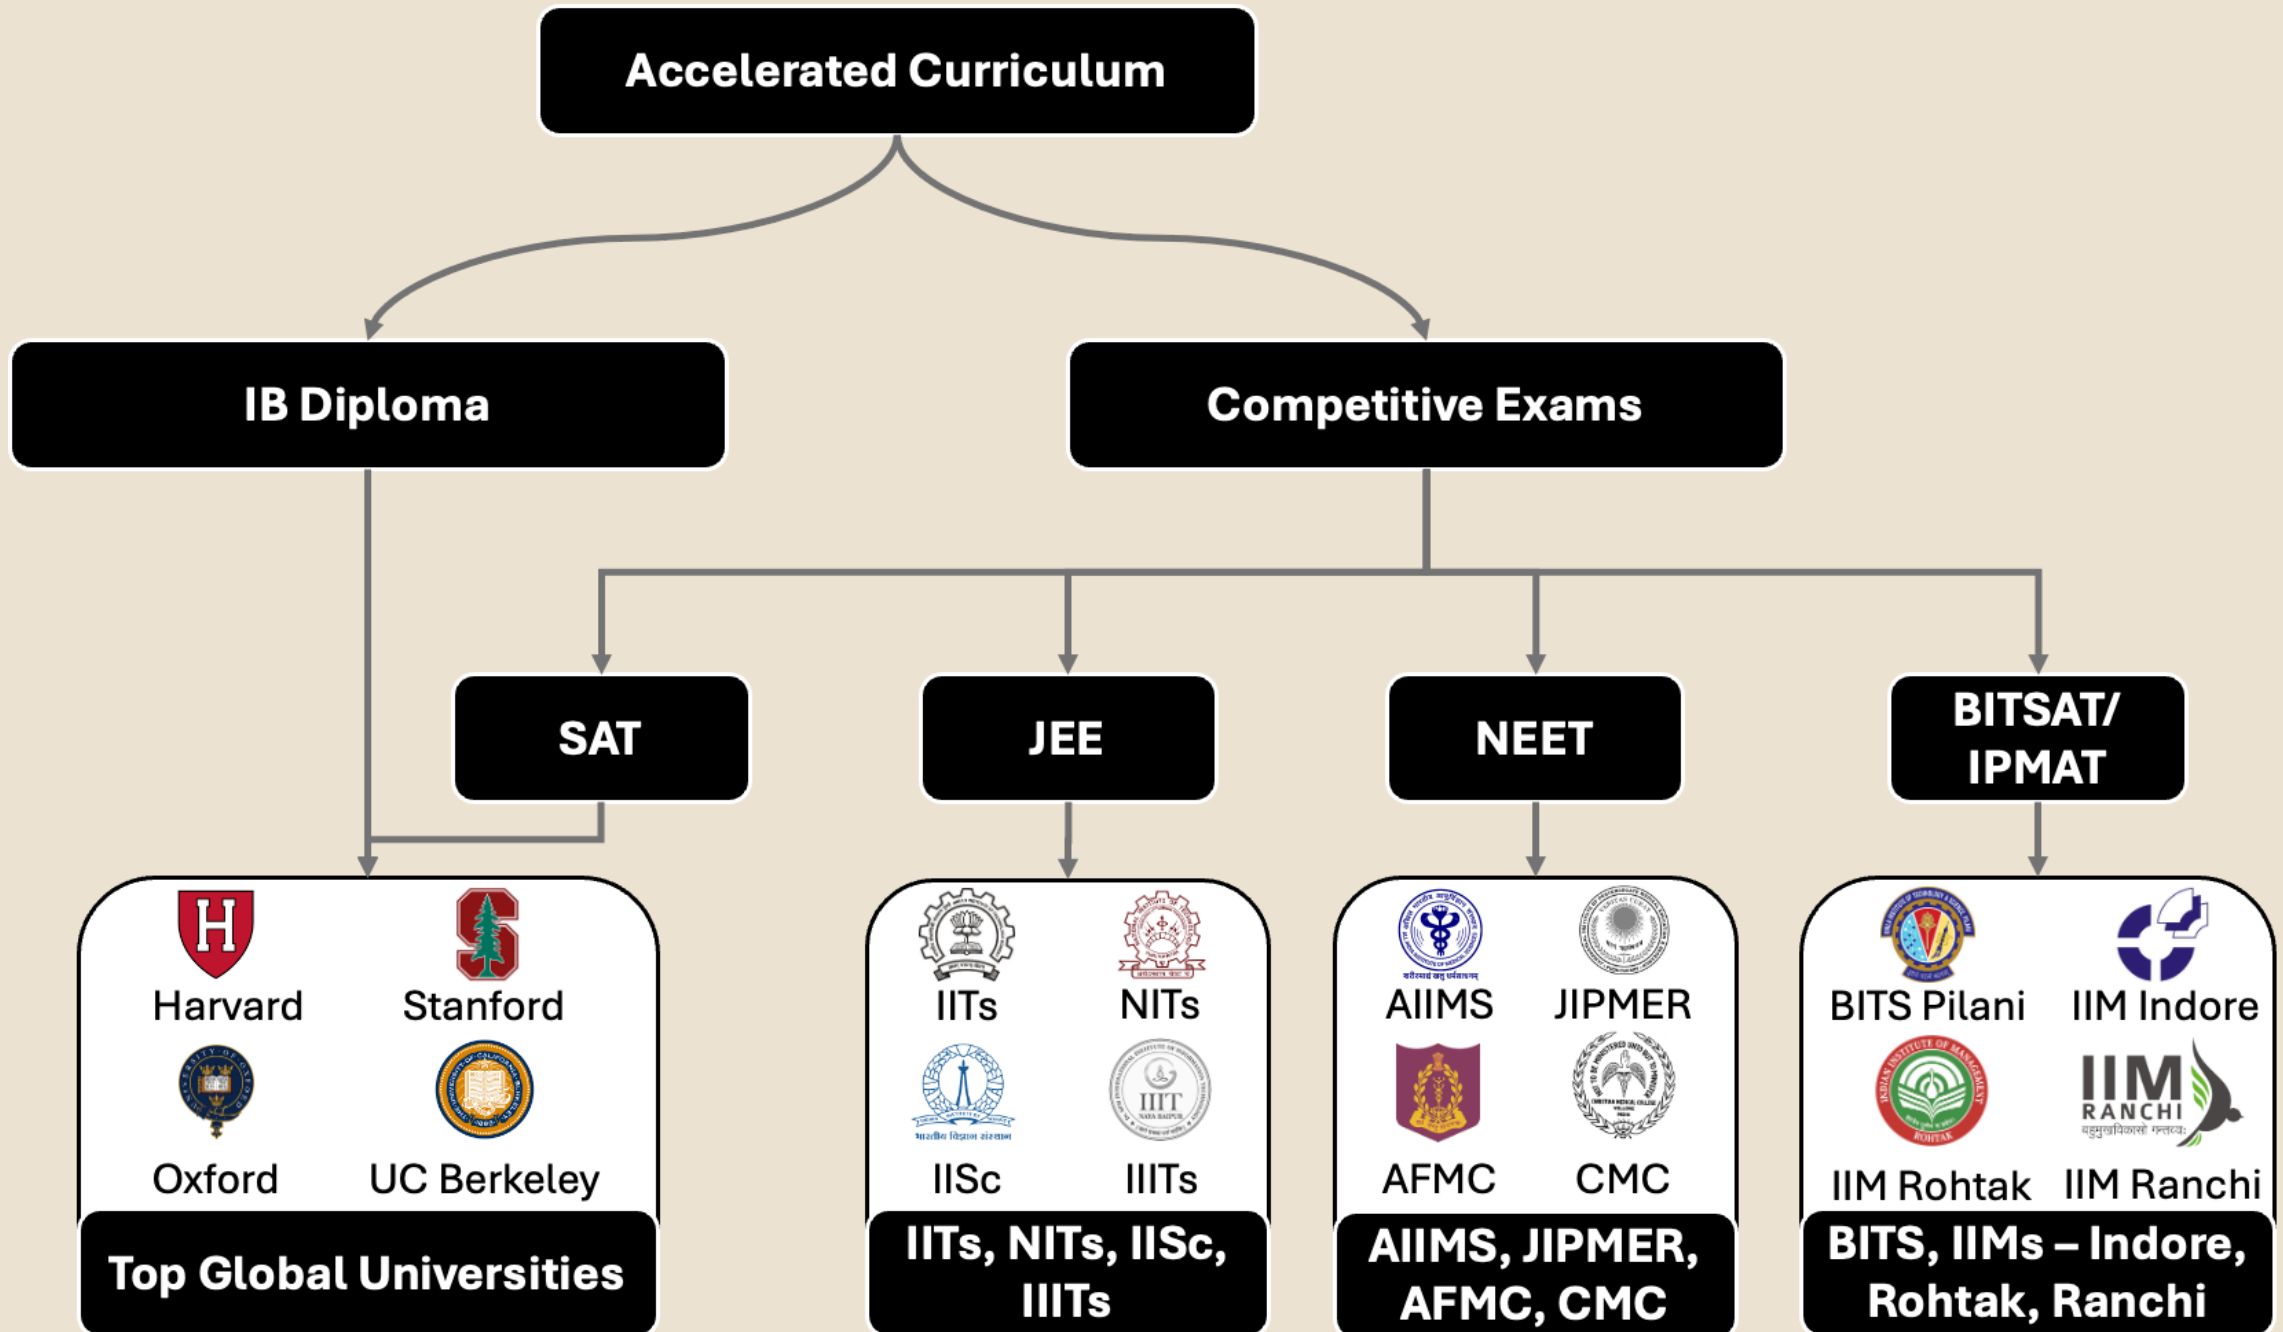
Accelerated Curriculum

IB Diploma

Competitive Exams

SAT

JEE

NEET

BITSAT/ IPMAT

Harvard

Stanford

Oxford

UC Berkeley

Top Global Universities

IITs

NITs

IISc

IIITs

IITs, NITs, IISc, IIITs

AIIMS

JIPMER

AFMC

CMC

AIIMS, JIPMER, AFMC, CMC

BITS Pilani

IIM Indore

IIM Rohtak

IIM RANCHI

IIM Ranchi

BITS, IIMs – Indore, Rohtak, Ranchi